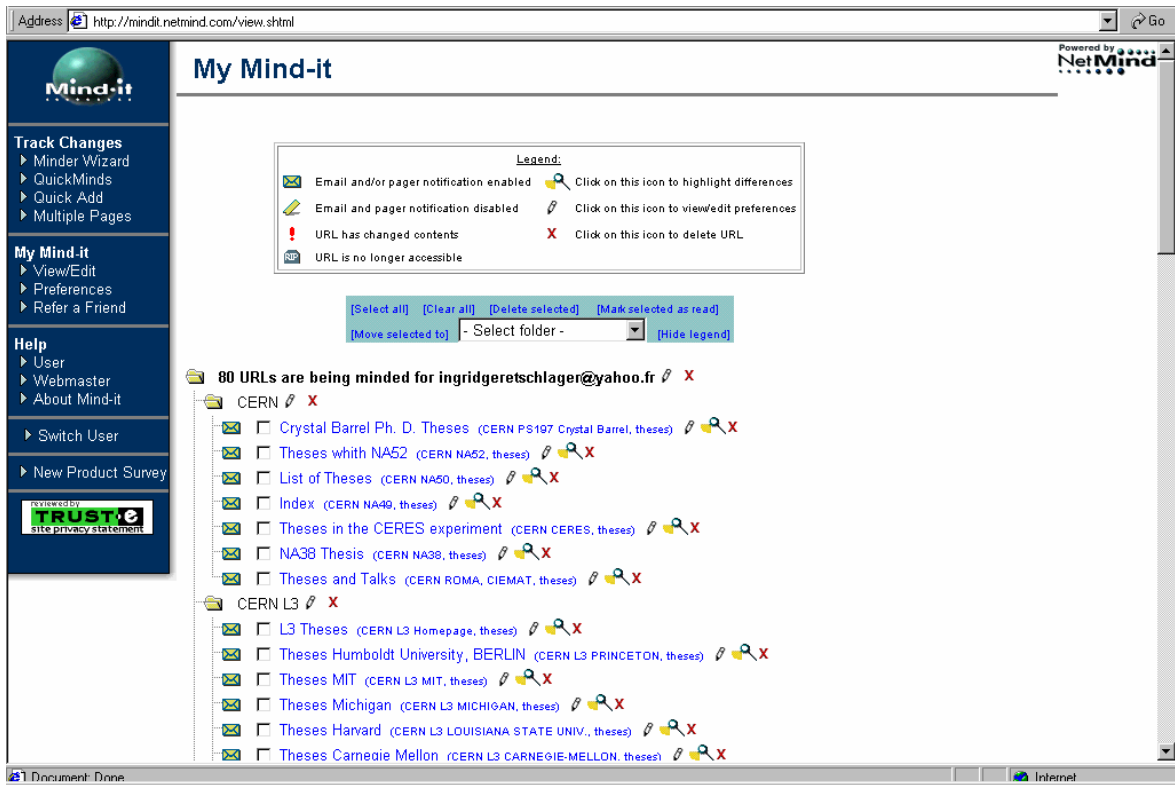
Address http://mindit.netmind.com/view.shtml

Go

Mind-it

Track Changes
Minder Wizard
QuickMinds
Quick Add
Multiple Pages

My Mind-it
View/Edit
Preferences
Refer a Friend

Help
User
Webmaster
About Mind-it

Switch User

New Product Survey

reviewed by TRUST-e site privacy statement

My Mind-it

Powered by NetMind

Legend:

Email and/or pager notification enabled
Click on this icon to highlight differences
Email and pager notification disabled
Click on this icon to view/edit preferences
URL has changed contents
Click on this icon to delete URL
URL is no longer accessible

[Select all] [Clear all] [Delete selected] [Mark selected as read]
[Move selected to] - Select folder - [Hide legend]

80 URLs are being minded for ingridgeretschlager@yahoo.fr

CERN

Crystal Barrel Ph. D. Theses (CERN PS197 Crystal Barrel, theses)
Theses whith NA52 (CERN NA52, theses)
List of Theses (CERN NA50, theses)
Index (CERN NA49, theses)
Theses in the CERES experiment (CERN CERES, theses)
NA38 Thesis (CERN NA38, theses)
Theses and Talks (CERN ROMA, CIEMAT, theses)

CERN L3

L3 Theses (CERN L3 Homepage, theses)
Theses Humboldt University, BERLIN (CERN L3 PRINCETON, theses)
Theses MIT (CERN L3 MIT, theses)
Theses Michigan (CERN L3 MICHIGAN, theses)
Theses Harvard (CERN L3 LOUISIANA STATE UNIV., theses)
Theses Carnegie Mellon (CERN L3 CARNEGIE-MELLON, theses)

Document: Done
Internet